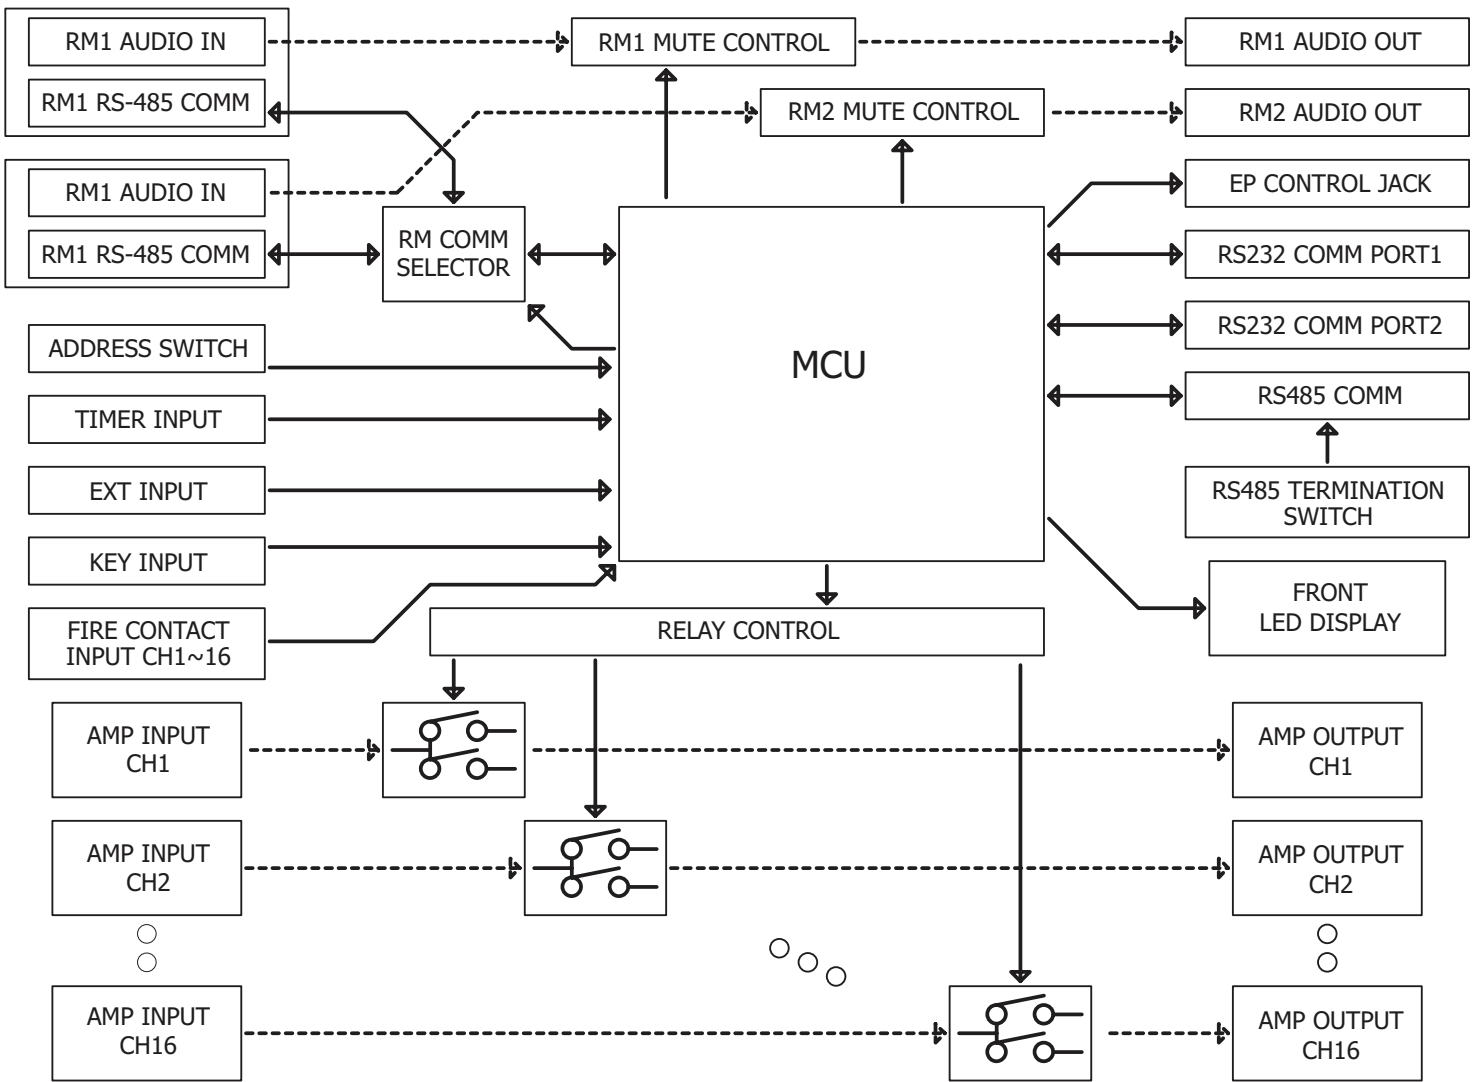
RM1 AUDIO IN

RM1 RS-485 COMM

RM1 MUTE CONTROL

RM1 AUDIO OUT

RM2 MUTE CONTROL

RM2 AUDIO OUT

RM1 AUDIO IN

RM1 RS-485 COMM

RM COMM SELECTOR

EP CONTROL JACK

RS232 COMM PORT1

RS232 COMM PORT2

ADDRESS SWITCH

MCU

RS485 COMM

TIMER INPUT

EXT INPUT

RS485 TERMINATION SWITCH

KEY INPUT

FIRE CONTACT INPUT CH1~16

RELAY CONTROL

FRONT LED DISPLAY

AMP INPUT CH1

AMP OUTPUT CH1

AMP INPUT CH2

AMP OUTPUT CH2

AMP INPUT CH16

AMP OUTPUT CH16